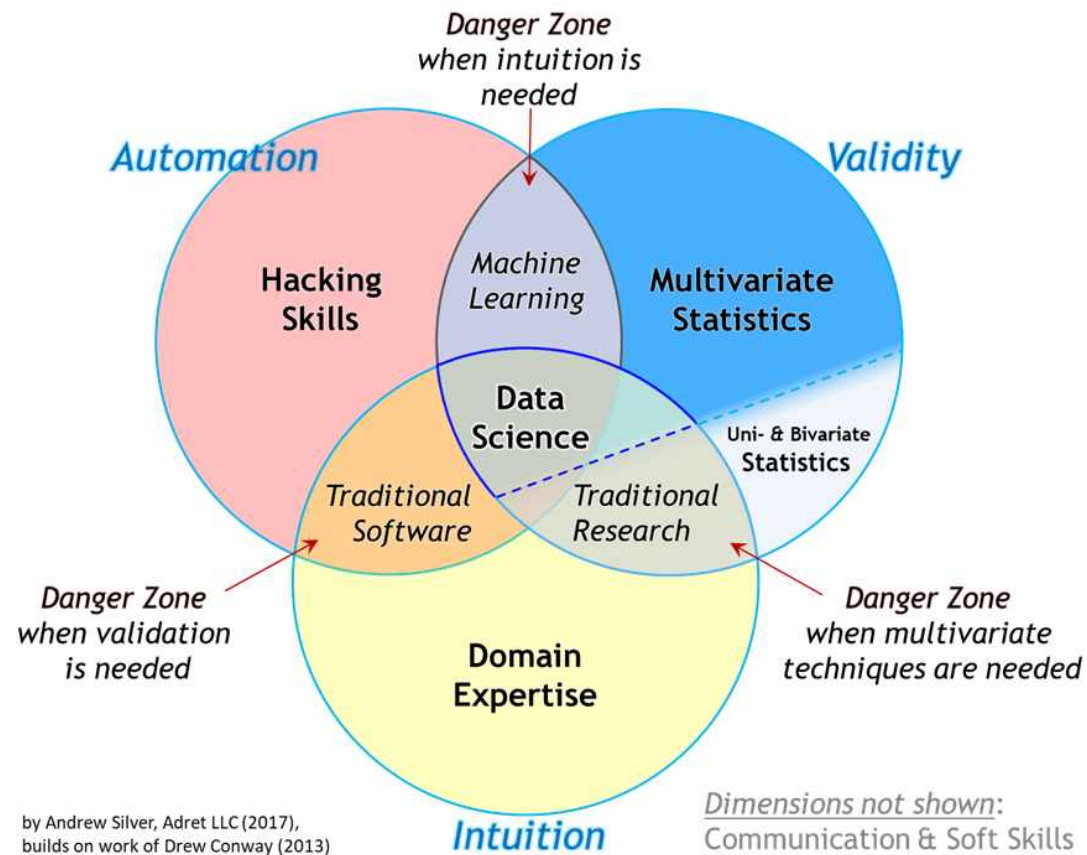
Danger Zone when intuition is needed

Automation

Validity

Hacking Skills

Machine Learning

Multivariate Statistics

Data Science

Uni- & Bivariate Statistics

Traditional Software

Traditional Research

Danger Zone when validation is needed

Danger Zone when multivariate techniques are needed

Domain Expertise

by Andrew Silver, Adret LLC (2017), builds on work of Drew Conway (2013)

Intuition

Dimensions not shown: Communication & Soft Skills